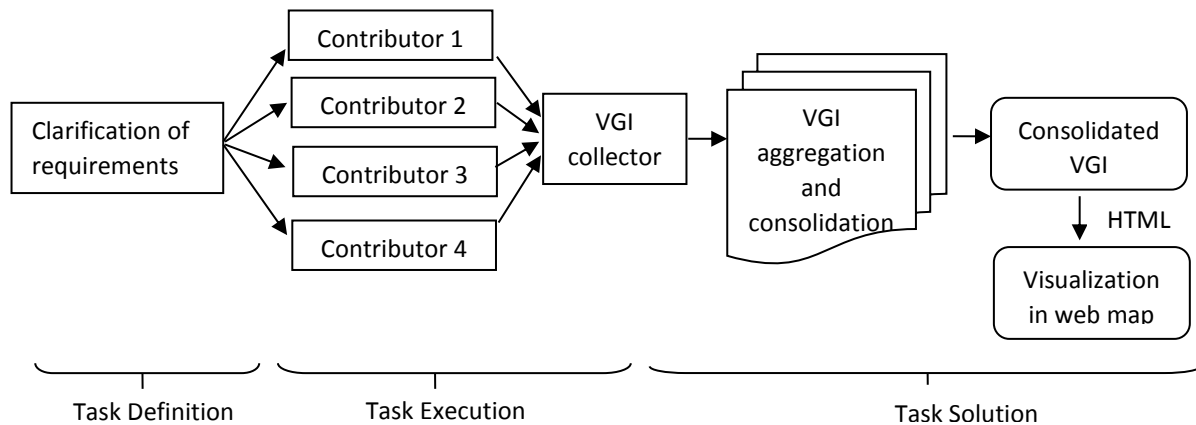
Clarification of requirements

Contributor 1

Contributor 2

Contributor 3

Contributor 4

VGI collector

VGI aggregation and consolidation

Consolidated VGI

HTML

Visualization in web map

Task Definition

Task Execution

Task Solution